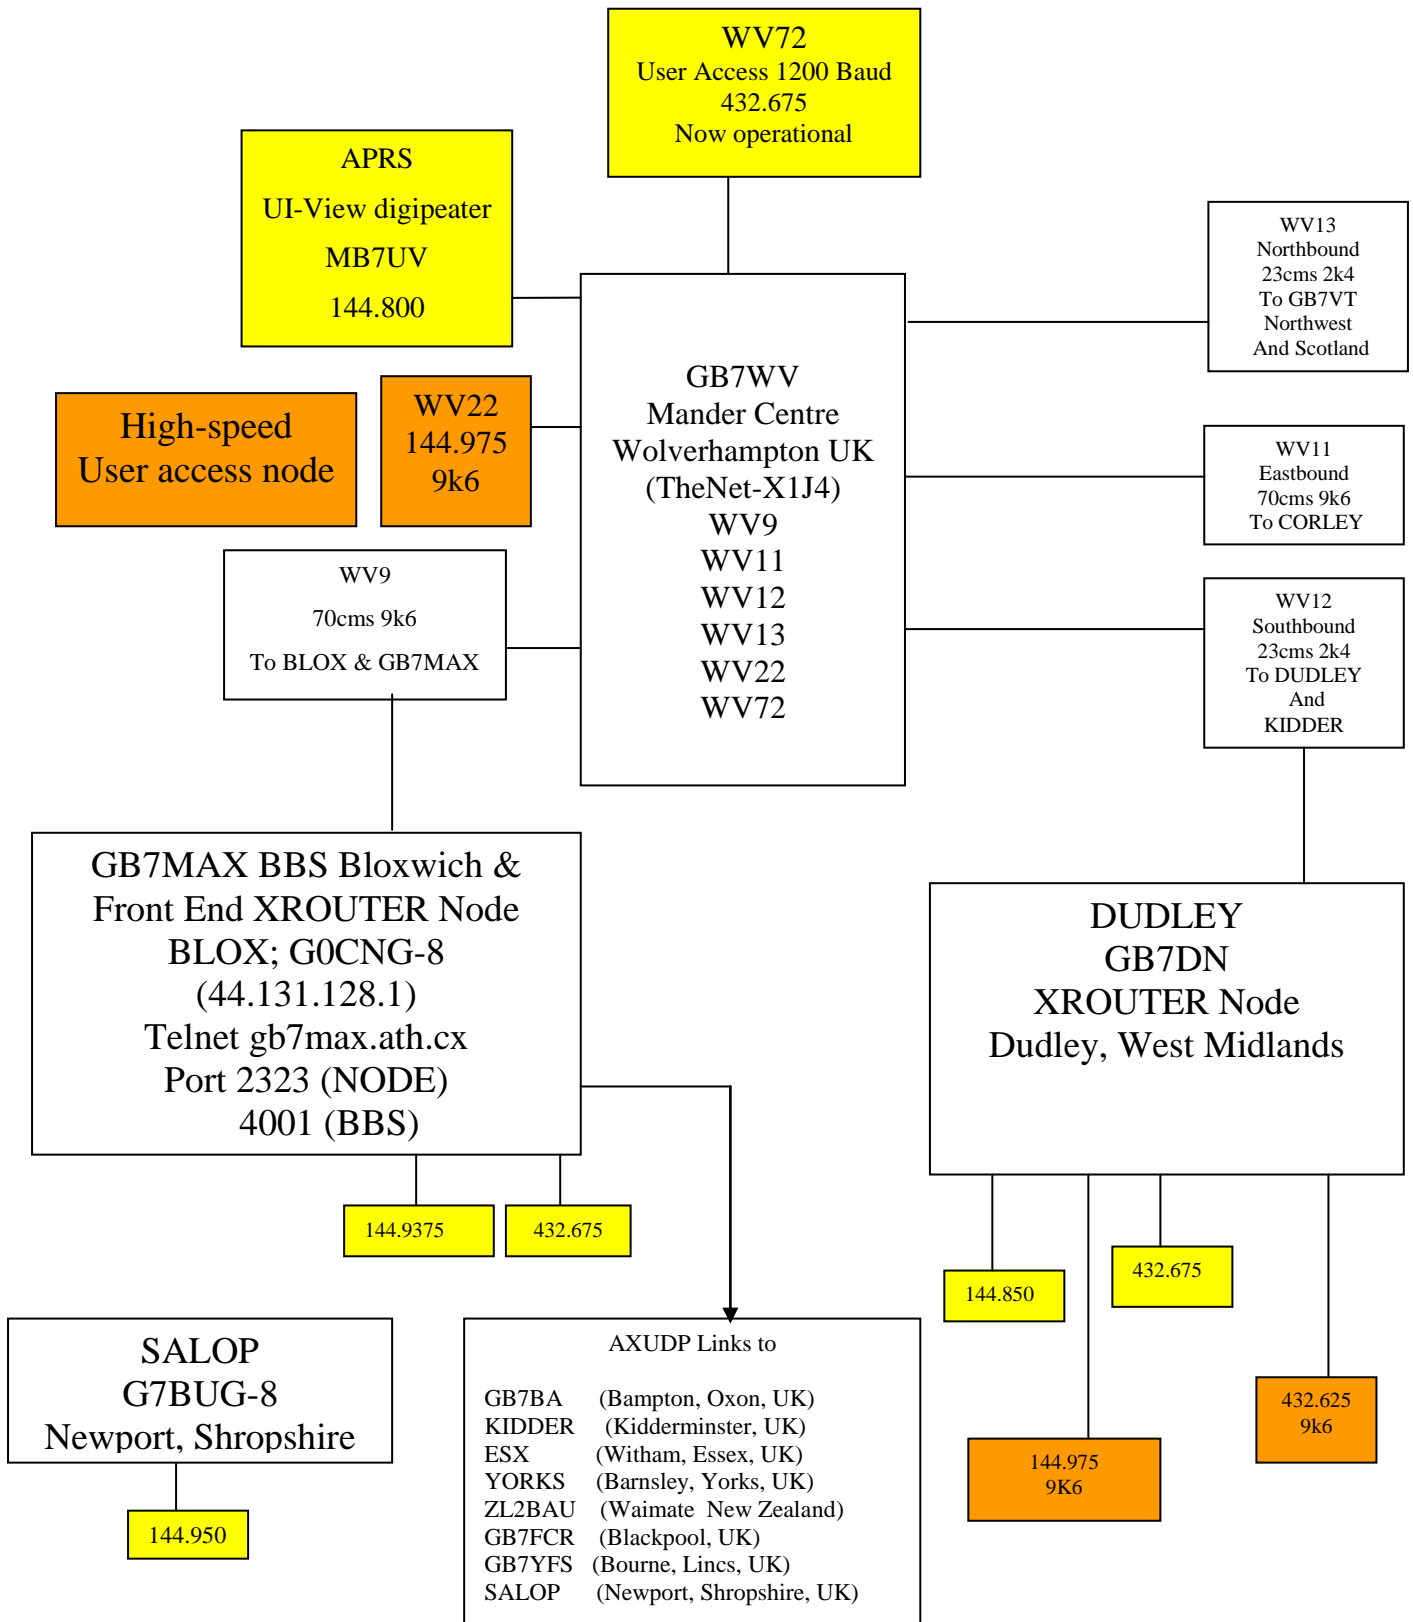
WV72
User Access 1200 Baud
432.675
Now operational

APRS
UI-View digipeater
MB7UV
144.800

WV13
Northbound
23cms 2k4
To GB7VT
Northwest
And Scotland

High-speed
User access node

WV22
144.975
9k6

GB7WV
Mander Centre
Wolverhampton UK
(TheNet-X1J4)
WV9
WV11
WV12
WV13
WV22
WV72

WV11
Eastbound
70cms 9k6
To CORLEY

WV9
70cms 9k6
To BLOX & GB7MAX

WV12
Southbound
23cms 2k4
To DUDLEY
And
KIDDER

GB7MAX BBS Bloxwich &
Front End XROUTER Node
BLOX; G0CNG-8
(44.131.128.1)
Telnet gb7max.ath.cx
Port 2323 (NODE)
4001 (BBS)

DUDLEY
GB7DN
XROUTER Node
Dudley, West Midlands

144.9375

432.675

432.675

144.850

SALOP
G7BUG-8
Newport, Shropshire

AXUDP Links to

GB7BA (Bampton, Oxon, UK)
KIDDER (Kidderminster, UK)
ESX (Witham, Essex, UK)
YORKS (Barnsley, Yorks, UK)
ZL2BAU (Waimate New Zealand)
GB7FCR (Blackpool, UK)
GB7YFS (Bourne, Lincs, UK)
SALOP (Newport, Shropshire, UK)

432.625
9k6

144.975
9K6

144.950